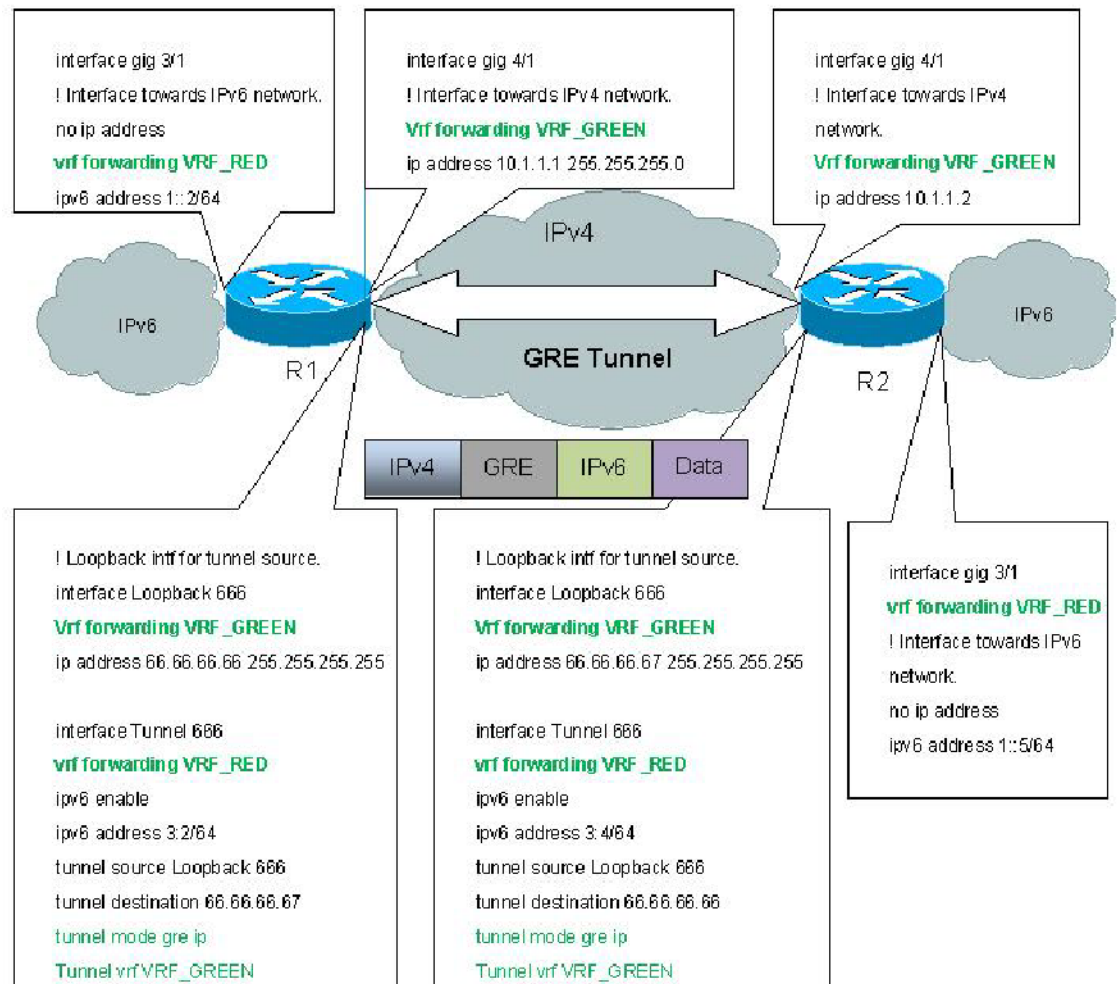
interface gig 3/1
! Interface towards IPv6 network.
no ip address
vrf forwarding VRF_RED
ipv6 address 1::2/64

interface gig 4/1
! Interface towards IPv4 network.
Vrf forwarding VRF_GREEN
ip address 10.1.1.1 255.255.255.0

interface gig 4/1
! Interface towards IPv4 network.
Vrf forwarding VRF_GREEN
ip address 10.1.1.2

IPv4

IPv6

R1

GRE Tunnel

R2

IPv6

| IPv4 | GRE | IPv6 | Data |
|---|---|---|---|

! Loopback intf for tunnel source.
interface Loopback 666
Vrf forwarding VRF_GREEN
ip address 66.66.66.66 255.255.255.255

interface Tunnel 666
vrf forwarding VRF_RED
ipv6 enable
ipv6 address 3:2/64
tunnel source Loopback 666
tunnel destination 66.66.66.67
tunnel mode gre ip
Tunnel vrf VRF_GREEN

! Loopback intf for tunnel source.
interface Loopback 666
Vrf forwarding VRF_GREEN
ip address 66.66.66.67 255.255.255.255

interface Tunnel 666
vrf forwarding VRF_RED
ipv6 enable
ipv6 address 3:4/64
tunnel source Loopback 666
tunnel destination 66.66.66.66
tunnel mode gre ip
Tunnel vrf VRF_GREEN

interface gig 3/1
vrf forwarding VRF_RED
! Interface towards IPv6 network.
no ip address
ipv6 address 1::5/64